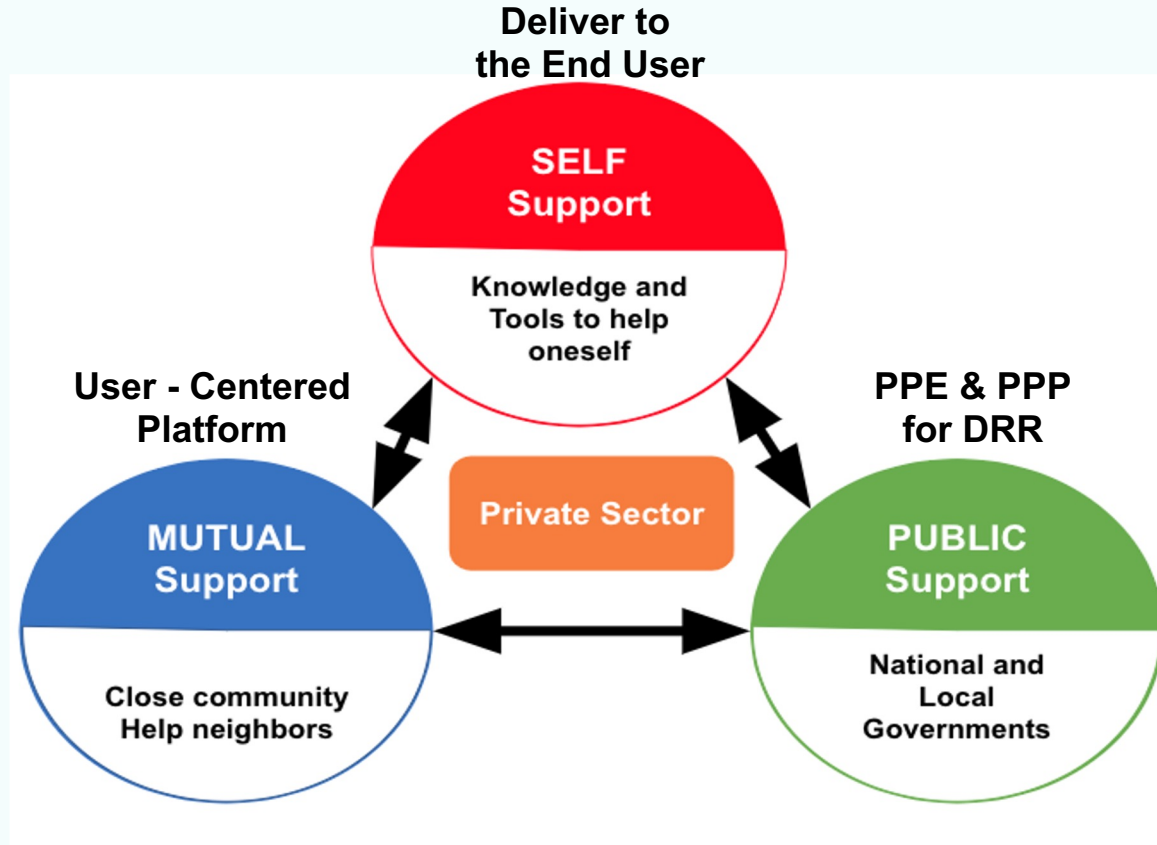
Deliver to the End User

SELF Support

Knowledge and Tools to help oneself

User - Centered Platform

PPE & PPP for DRR

Private Sector

MUTUAL Support

Close community Help neighbors

PUBLIC Support

National and Local Governments